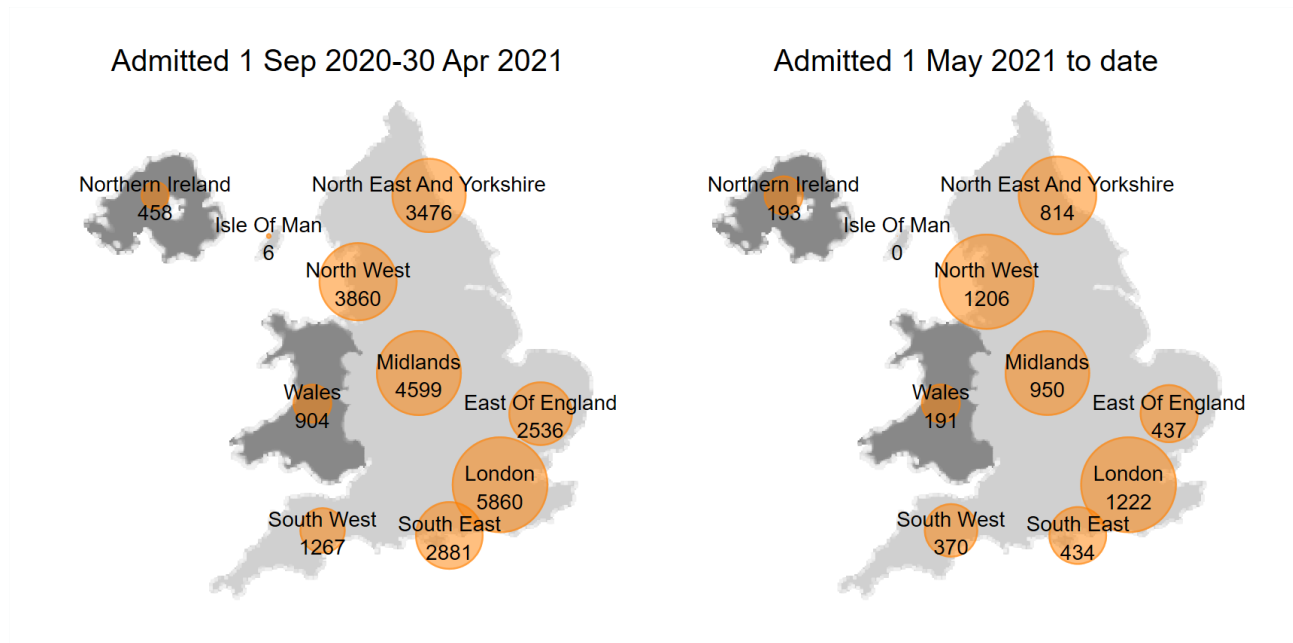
Admitted 1 Sep 2020-30 Apr 2021

Northern Ireland
458

Isle Of Man
6

North East And Yorkshire
3476

North West
3860

Midlands
4599

Wales
904

East Of England
2536

London
5860

South West
1267

South East
2881

Admitted 1 May 2021 to date

Northern Ireland
193

Isle Of Man
0

North East And Yorkshire
814

North West
1206

Midlands
950

Wales
191

East Of England
437

London
1222

South West
370

South East
434